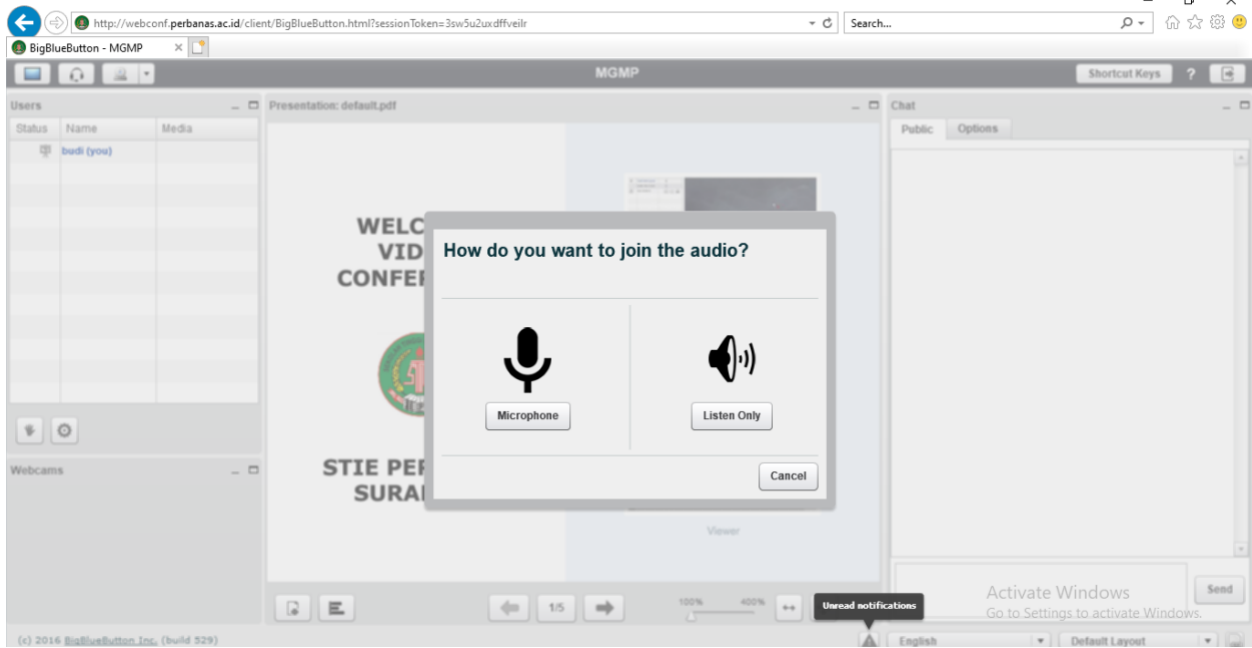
http://webconf.perbanas.ac.id/client/BigBlueButton.html?sessionToken=3sw5u2uxdffveilr

Search...

BigBlueButton - MGMP

MGMP

Shortcut Keys ?

Users

| Status | Name | Media |
|---|---|---|
| | budi (you) | |

Webcams

Presentation: default.pdf

WELC
VID
CONFE

STIE PEF
SURAI

Viewer

1/5

100% 400%

Chat

Public Options

How do you want to join the audio?

Microphone

Listen Only

Cancel

Send

Activate Windows
Go to Settings to activate Windows.

Unread notifications

(c) 2016 BigBlueButton Inc. (build 529)

English

Default Layout